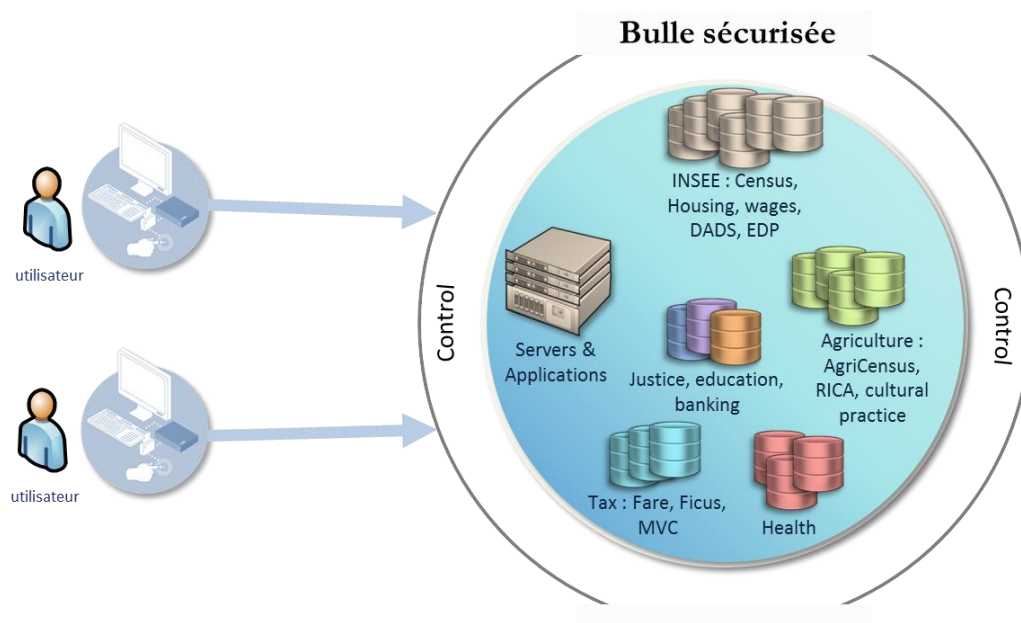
Bulle sécurisée

utilisateur

utilisateur

Control

INSEE : Census, Housing, wages, DADS, EDP

Servers & Applications

Justice, education, banking

Agriculture : AgriCensus, RICA, cultural practice

Tax : Fare, Ficus, MVC

Health

Control